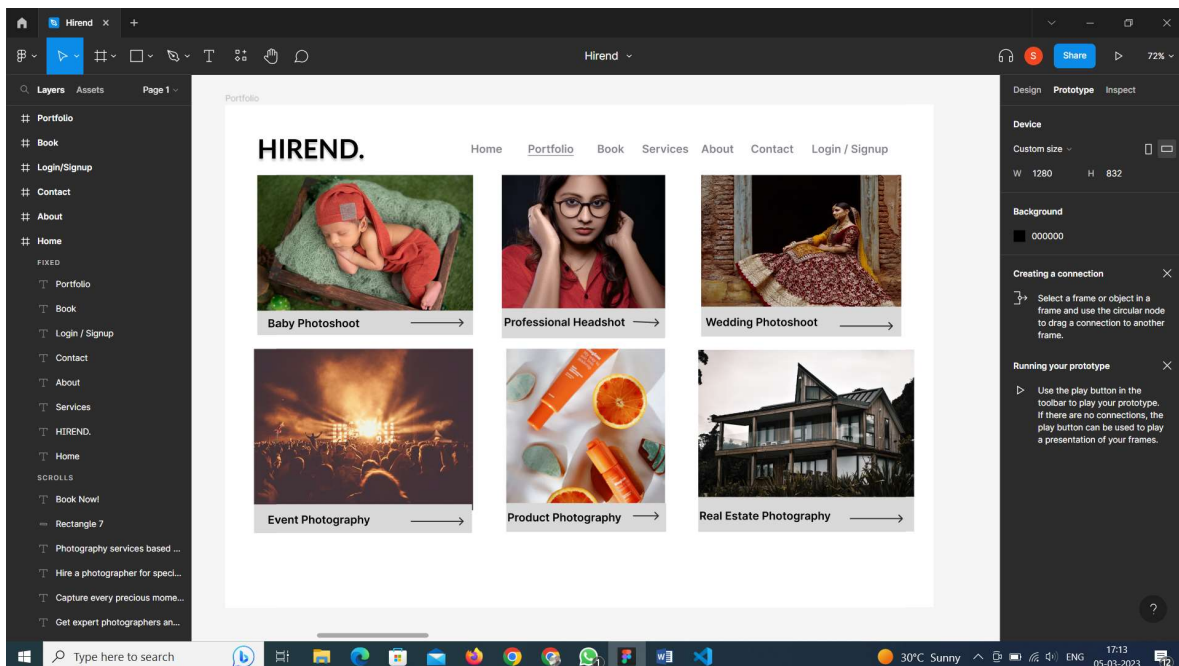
Hirend ×

Hirend

S Share 72%

Layers Assets Page 1

Portfolio
Book
Login/Signup
Contact
About
Home
FIXED
Portfolio
Book
Login / Signup
Contact
About
Services
HIREND.
Home
SCROLLS
Book Now!
Rectangle 7
Photography services based ...
Hire a photographer for speci...
Capture every precious mome...
Get expert photographers an...

Portfolio

HIREND.

Home Portfolio Book Services About Contact Login / Signup

Baby Photoshoot
Professional Headshot
Wedding Photoshoot
Event Photography
Product Photography
Real Estate Photography

Design Prototype Inspect

Device
Custom size
W 1280 H 832

Background
000000

Creating a connection
Select a frame or object in a frame and use the circular node to drag a connection to another frame.

Running your prototype
Use the play button in the toolbar to play your prototype. If there are no connections, the play button can be used to play a presentation of your frames.

?

Type here to search

30°C Sunny ENG 17:13 05-03-2023